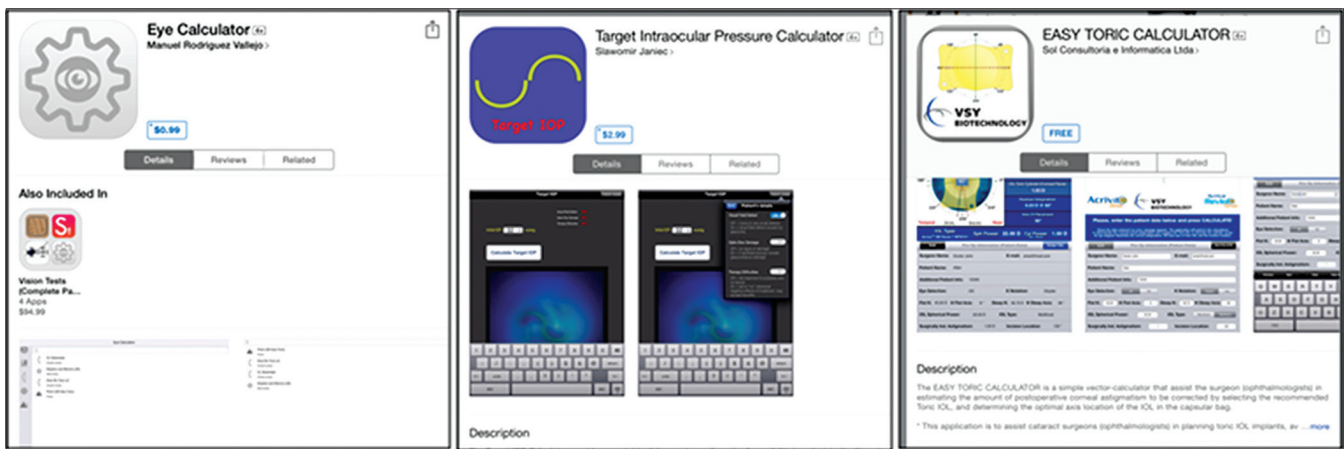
Eye Calculator 4+
Manuel Rodriguez Vallejo ›

$0.99

Details | Reviews | Related

Also Included In

Vision Tests (Complete Pa...
4 Apps
$94.99

Target Intraocular Pressure Calculator 4+
Slawomir Janiec ›

Target IOP

$2.99

Details | Reviews | Related

Calculate Target IOP

Description

EASY TORIC CALCULATOR 4+
Sol Consultoria e Informatica Ltda ›

VSY BIOTECHNOLOGY

FREE

Details | Reviews | Related

Description

The EASY TORIC CALCULATOR is a simple vector-calculator that assist the surgeon (ophthalmologists) in estimating the amount of postoperative corneal astigmatism to be corrected by selecting the recommended Toric IOL, and determining the optimal axis location of the IOL in the capsular bag.

* This application is to assist cataract surgeons (ophthalmologists) in planning toric IOL implants, av ...more